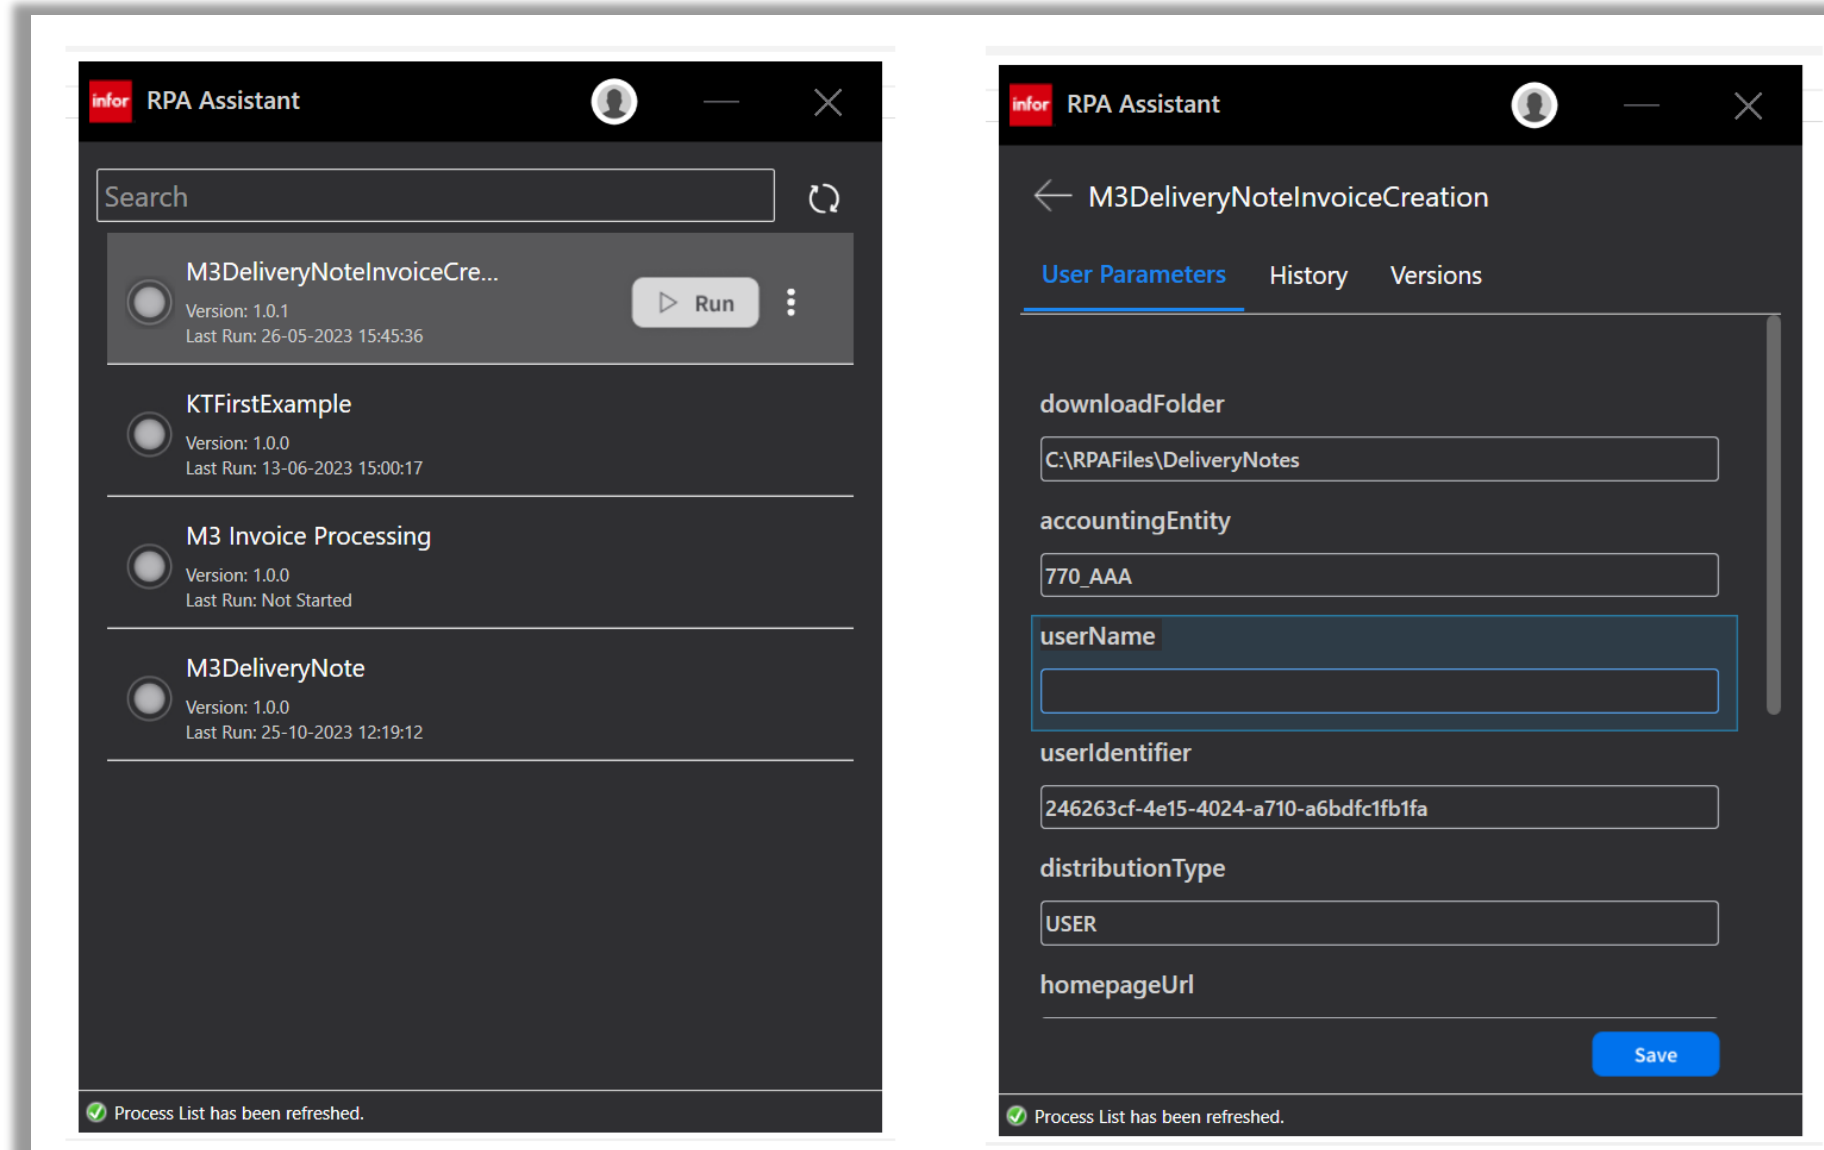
infor RPA Assistant

Search

M3DeliveryNoteInvoiceCre...
Version: 1.0.1
Last Run: 26-05-2023 15:45:36

Run

KTFirstExample
Version: 1.0.0
Last Run: 13-06-2023 15:00:17

M3 Invoice Processing
Version: 1.0.0
Last Run: Not Started

M3DeliveryNote
Version: 1.0.0
Last Run: 25-10-2023 12:19:12

Process List has been refreshed.

infor RPA Assistant

M3DeliveryNoteInvoiceCreation

User Parameters History Versions

downloadFolder
C:\RPAFiles\DeliveryNotes

accountingEntity
770_AAA

userName

userIdentifier
246263cf-4e15-4024-a710-a6bdfc1fb1fa

distributionType
USER

homepageUrl

Save

Process List has been refreshed.